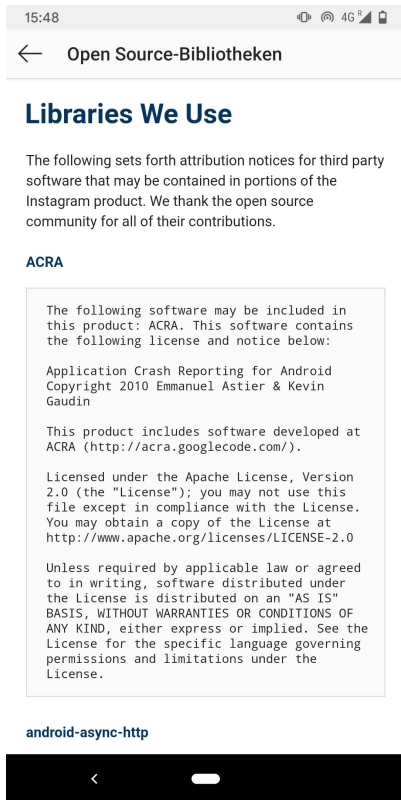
15:48 4G

Open Source-Bibliotheken

Libraries We Use

The following sets forth attribution notices for third party software that may be contained in portions of the Instagram product. We thank the open source community for all of their contributions.

ACRA

The following software may be included in this product: ACRA. This software contains the following license and notice below:

Application Crash Reporting for Android Copyright 2010 Emmanuel Astier & Kevin Gaudin

This product includes software developed at ACRA (http://acra.googlecode.com/).

Licensed under the Apache License, Version 2.0 (the "License"); you may not use this file except in compliance with the License. You may obtain a copy of the License at http://www.apache.org/licenses/LICENSE-2.0

Unless required by applicable law or agreed to in writing, software distributed under the License is distributed on an "AS IS" BASIS, WITHOUT WARRANTIES OR CONDITIONS OF ANY KIND, either express or implied. See the License for the specific language governing permissions and limitations under the License.

android-async-http